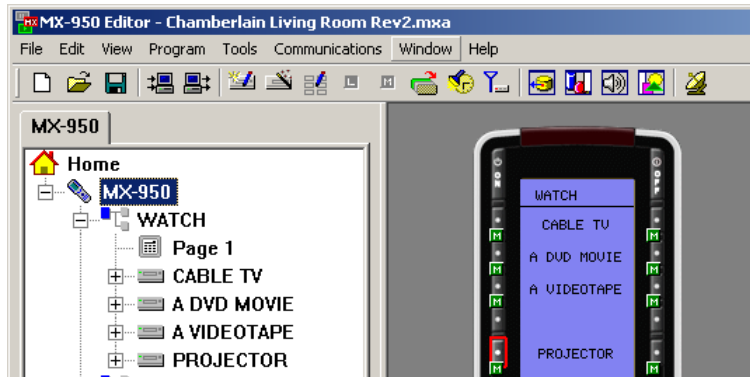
MX-950 Editor - Chamberlain Living Room Rev2.mxa

File Edit View Program Tools Communications Window Help

MX-950

Home

MX-950

WATCH

Page 1

CABLE TV

A DVD MOVIE

A VIDEOTAPE

PROJECTOR

ON

OFF

WATCH

CABLE TV

A DVD MOVIE

A VIDEOTAPE

PROJECTOR

M

M

M

M

M

M

M

M

M

M